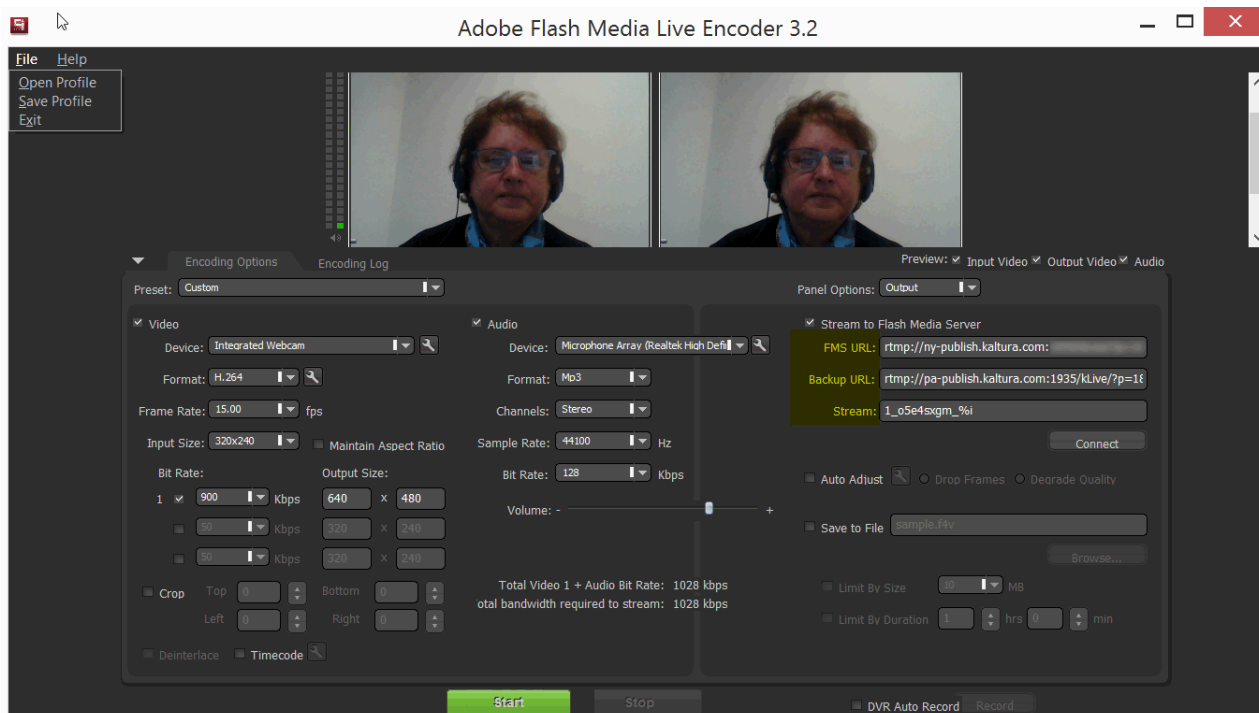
Adobe Flash Media Live Encoder 3.2

File Help
Open Profile
Save Profile
Exit

Encoding Options
Encoding Log

Preview: Input Video Output Video Audio

Preset: Custom

Panel Options: Output

Video
Device: Integrated Webcam
Format: H.264
Frame Rate: 15.00 fps
Input Size: 320x240 Maintain Aspect Ratio
Bit Rate:
Output Size:
1 900 Kbps 640 x 480
50 Kbps 320 x 240
50 Kbps 320 x 240
Crop Top 0 Bottom 0
Left 0 Right 0
Deinterlace Timecode

Audio
Device: Microphone Array (Realtek High Defi
Format: Mp3
Channels: Stereo
Sample Rate: 44100 Hz
Bit Rate: 128 Kbps
Volume: - +

Total Video 1 + Audio Bit Rate: 1028 kbps
otal bandwidth required to stream: 1028 kbps

Stream to Flash Media Server
FMS URL: rtmp://ny-publish.kaltura.com:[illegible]
Backup URL: rtmp://pa-publish.kaltura.com:1935/kLive/?p=1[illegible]
Stream: 1_o5e4sxgm_%i
Connect

Auto Adjust Drop Frames Degrade Quality

Save to File sample.f4v
Browse...
Limit By Size 10 MB
Limit By Duration 1 hrs 0 min

Start
Stop
DVR Auto Record
Record